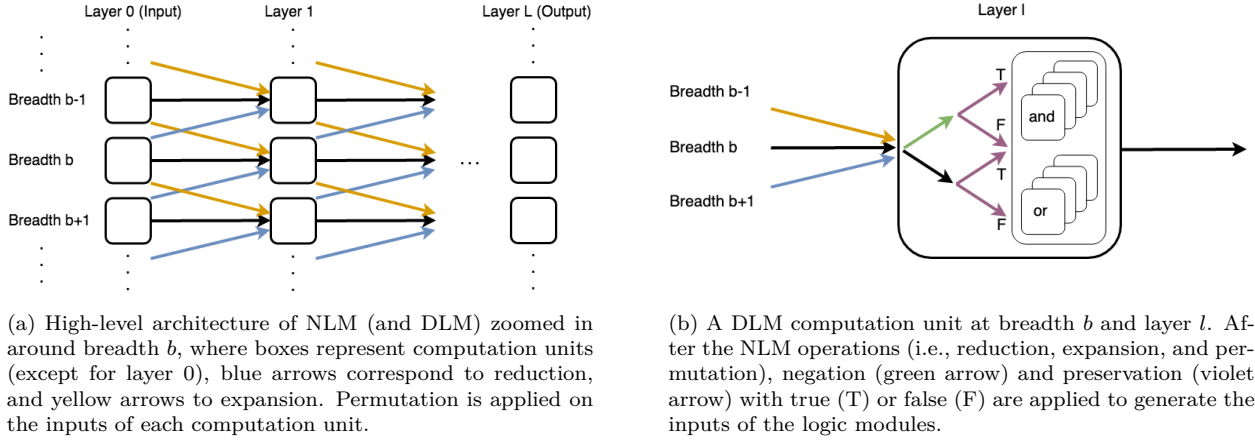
Layer 0 (Input)

Layer 1

Layer L (Output)

Breadth b-1

Breadth b

Breadth b+1

...

Layer l

Breadth b-1

Breadth b

Breadth b+1

T

F

T

F

and

or

(a) High-level architecture of NLM (and DLM) zoomed in around breadth $b$, where boxes represent computation units (except for layer 0), blue arrows correspond to reduction, and yellow arrows to expansion. Permutation is applied on the inputs of each computation unit.

(b) A DLM computation unit at breadth $b$ and layer $l$. After the NLM operations (i.e., reduction, expansion, and permutation), negation (green arrow) and preservation (violet arrow) with true (T) or false (F) are applied to generate the inputs of the logic modules.